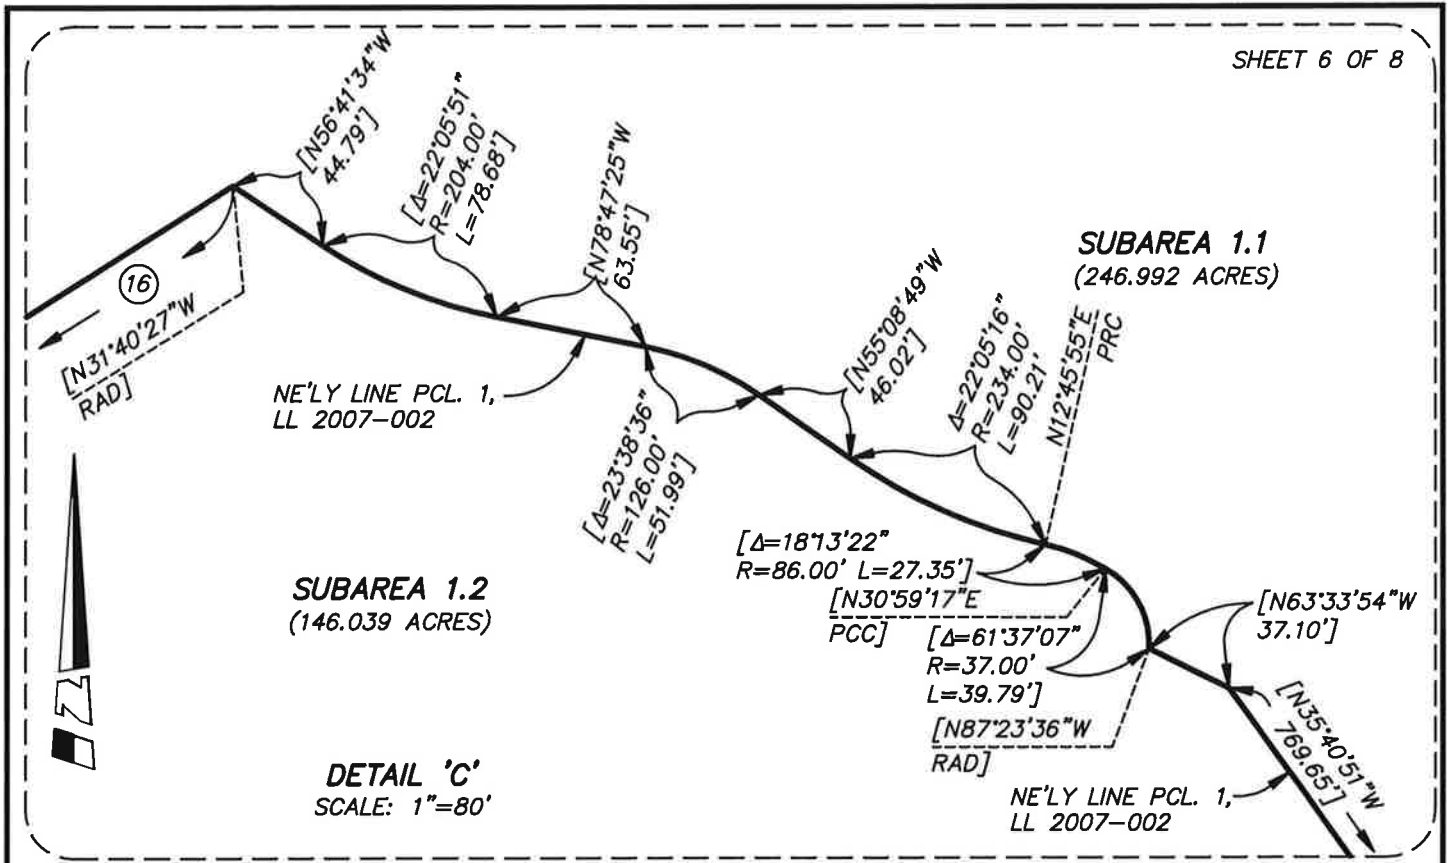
SHEET 6 OF 8

[N56°41'34"W 44.79']

[Δ=22°05'51" R=204.00' L=78.68']

[N78°47'25"W 63.55']

SUBAREA 1.1
(246.992 ACRES)

16

[N31°40'27"W RAD]

[N55°08'49"W 46.02']

Δ=22°05'16" R=234.00' L=90.21'

N12°45'55"E PRC

NE'LY LINE PCL. 1, LL 2007-002

[Δ=23°38'36" R=126.00' L=51.99']

[Δ=18°13'22" R=86.00' L=27.35']

[N30°59'17"E PCC]

SUBAREA 1.2
(146.039 ACRES)

[Δ=61°37'07" R=37.00' L=39.79']

[N63°33'54"W 37.10']

N

[N87°23'36"W RAD]

[N35°40'51"W 769.65']

DETAIL 'C'
SCALE: 1"=80'

NE'LY LINE PCL. 1, LL 2007-002